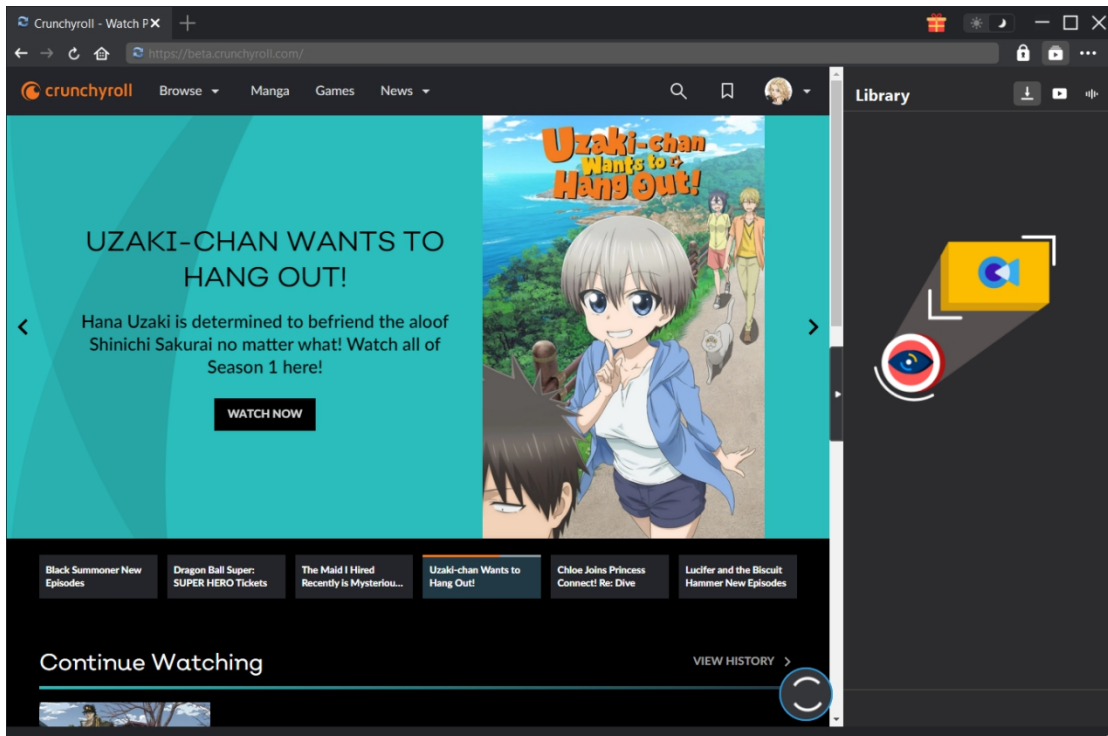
Crunchyroll - Watch P

https://beta.crunchyroll.com/

crunchyroll Browse Manga Games News

Library

Uzaki-chan Wants to Hang Out!

UZAKI-CHAN WANTS TO HANG OUT!

Hana Uzaki is determined to befriend the aloof Shinichi Sakurai no matter what! Watch all of Season 1 here!

WATCH NOW

Black Summoner New Episodes

Dragon Ball Super: SUPER HERO Tickets

The Maid I Hired Recently is Mysteriou...

Uzaki-chan Wants to Hang Out!

Chloe Joins Princess Connect! Re: Dive

Lucifer and the Biscuit Hammer New Episodes

Continue Watching

VIEW HISTORY